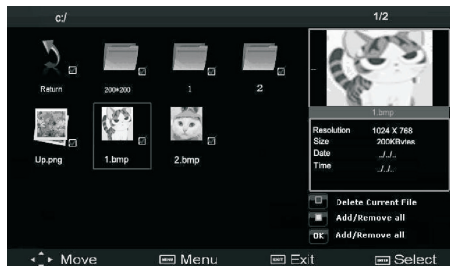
c:/

1/2

Return

200×200

1

2

Up.png

1.bmp

2.bmp

1.bmp

| Resolution | 1024 X 768 |
|---|---|
| Size | 200KBytes |
| Date | _/_/_ |
| Time | _:_:_ |

Delete Current File

Add/Remove all

OK Add/Remove all

Move

MENU Menu

EXIT Exit

Select